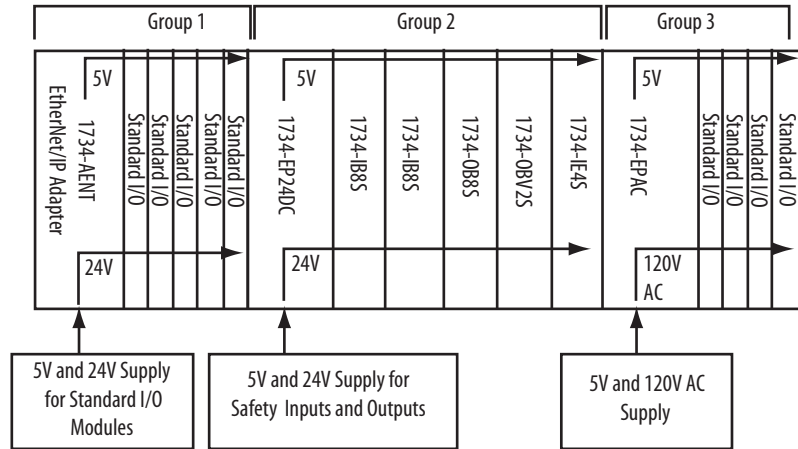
Group 1

Group 2

Group 3

5V

1734-AENT EtherNet/IP Adapter

Standard I/O

Standard I/O

Standard I/O

Standard I/O

24V

5V

1734-EP24DC

1734-IB8S

1734-IB8S

1734-OB8S

1734-OBV2S

1734-IE4S

24V

5V

1734-EPAC

Standard I/O

Standard I/O

Standard I/O

120V AC

5V and 24V Supply for Standard I/O Modules

5V and 24V Supply for Safety Inputs and Outputs

5V and 120V AC Supply